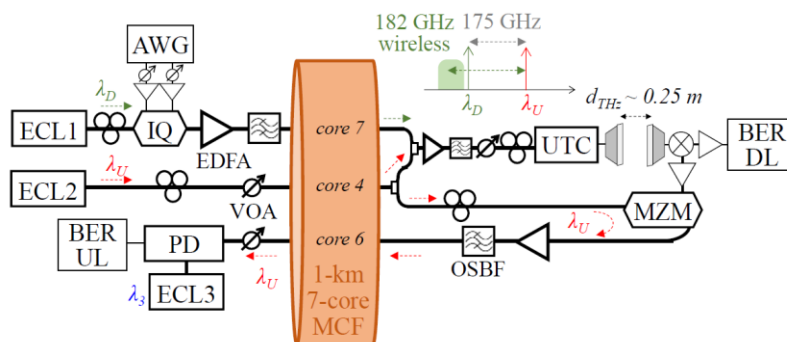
AWG

182 GHz
wireless

175 GHz

$\lambda_D$

$\lambda_D$

$\lambda_U$

$d_{THz} \sim 0.25$ m

ECL1

IQ

EDFA

core 7

UTC

BER
DL

ECL2

$\lambda_U$

core 4

VOA

MZM

BER
UL

PD

core 6

$\lambda_U$

OSBF

$\lambda_U$

$\lambda_3$

ECL3

1-km
7-core
MCF